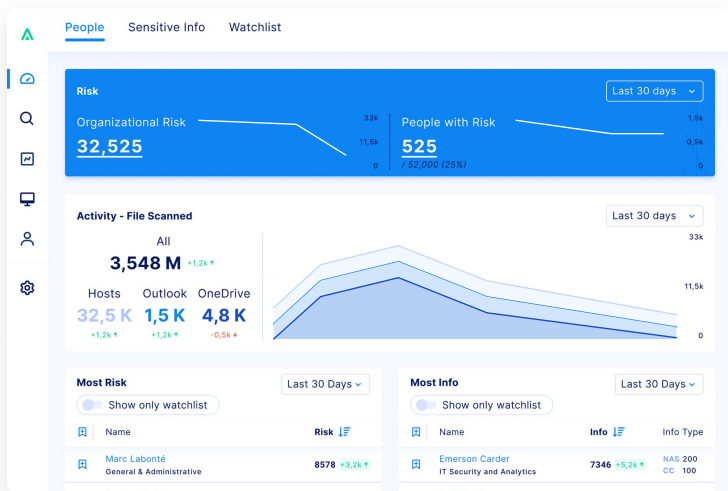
People Sensitive Info Watchlist

Risk

Last 30 days

Organizational Risk

32,525

33k
11,5k
0

People with Risk

525

/ 52,000 (25%)

1,5k
0,5k
0

Activity - File Scanned

Last 30 days

All

3,548 M +1,2k

Hosts
32,5 K
+1,2k

Outlook
1,5 K
+1,2k

OneDrive
4,8 K
-0,5k

33k
11,5k
0

Most Risk

Last 30 Days

Show only watchlist

| | Name | Risk |
|---|---|---|
| | Marc Labonté General & Administrative | 8578 +3,2k |

Most Info

Last 30 Days

Show only watchlist

| | Name | Info | Info Type |
|---|---|---|---|
| | Emerson Carder IT Security and Analytics | 7346 +5,2k | NAS 200 CC 100 |